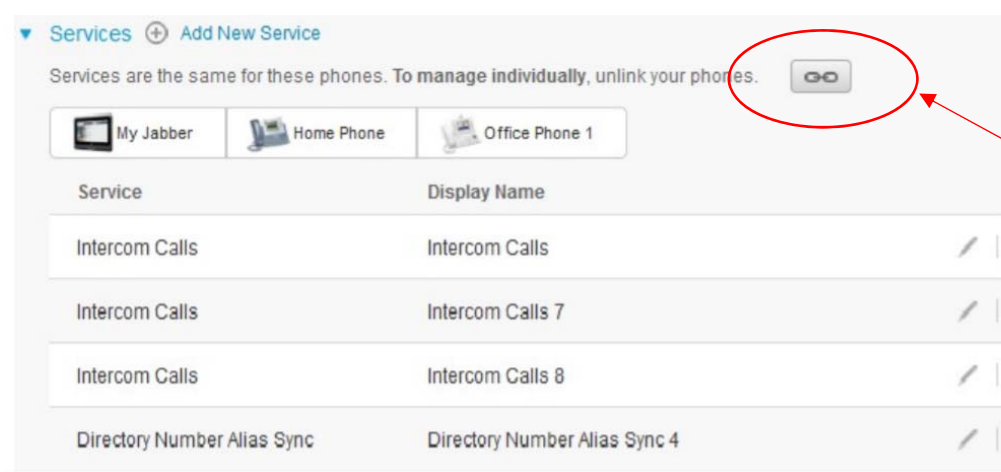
Services Add New Service

Services are the same for these phones. **To manage individually**, unlink your phones.

My Jabber | Home Phone | Office Phone 1

| Service | Display Name |
|---|---|
| Intercom Calls | Intercom Calls |
| Intercom Calls | Intercom Calls 7 |
| Intercom Calls | Intercom Calls 8 |
| Directory Number Alias Sync | Directory Number Alias Sync 4 |